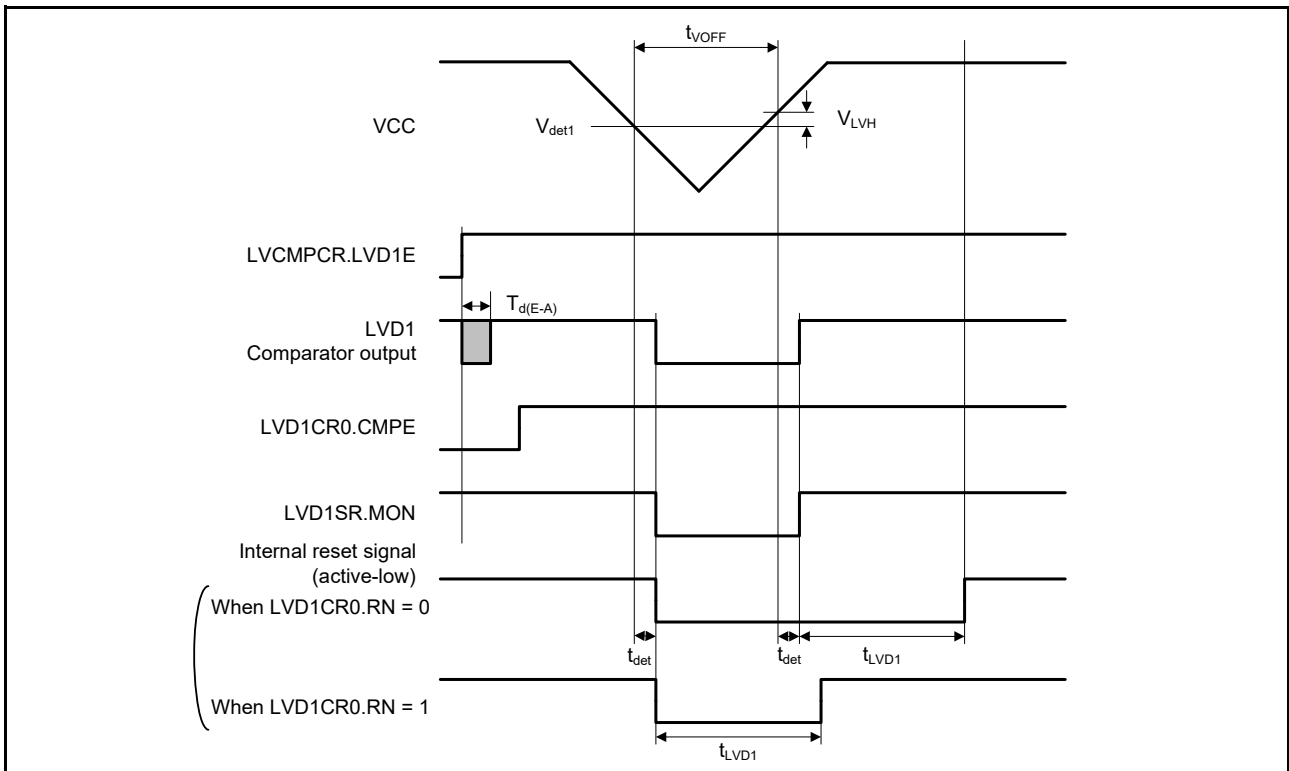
$t_{VOFF}$

VCC

$V_{det1}$

$V_{LVH}$

LVCMPCR.LVD1E

$T_{d(E-A)}$

LVD1
Comparator output

LVD1CR0.CMPE

LVD1SR.MON

Internal reset signal
(active-low)

When LVD1CR0.RN = 0

$t_{det}$

$t_{det}$

$t_{LVD1}$

When LVD1CR0.RN = 1

$t_{LVD1}$